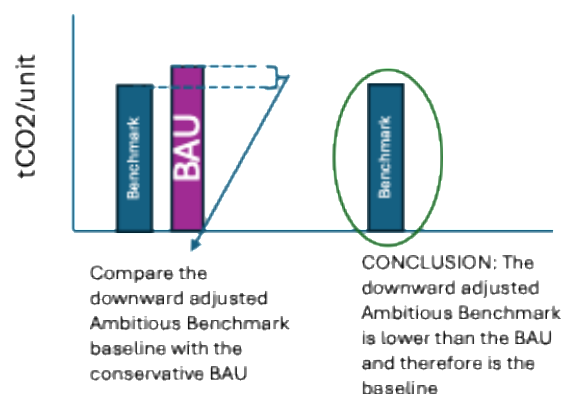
tCO2/unit

Benchmark

BAU

Benchmark

Compare the downward adjusted Ambitious Benchmark baseline with the conservative BAU

CONCLUSION: The downward adjusted Ambitious Benchmark is lower than the BAU and therefore is the baseline